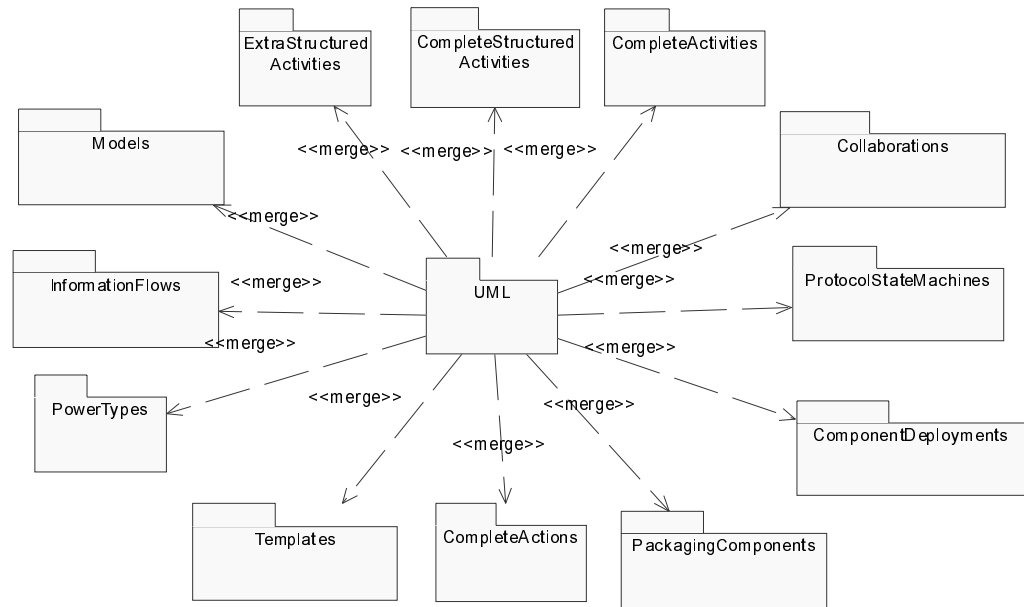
ExtraStructured Activities

CompleteStructured Activities

CompleteActivities

Models

Collaborations

<<merge>> <<merge>> <<merge>>

<<merge>>

<<merge>>

InformationFlows

<<merge>>

UML

<<merge>>

ProtocolStateMachines

<<merge>>

<<merge>>

PowerTypes

<<merge>>

<<merge>>

ComponentDeployments

<<merge>>

Templates

CompleteActions

PackagingComponents